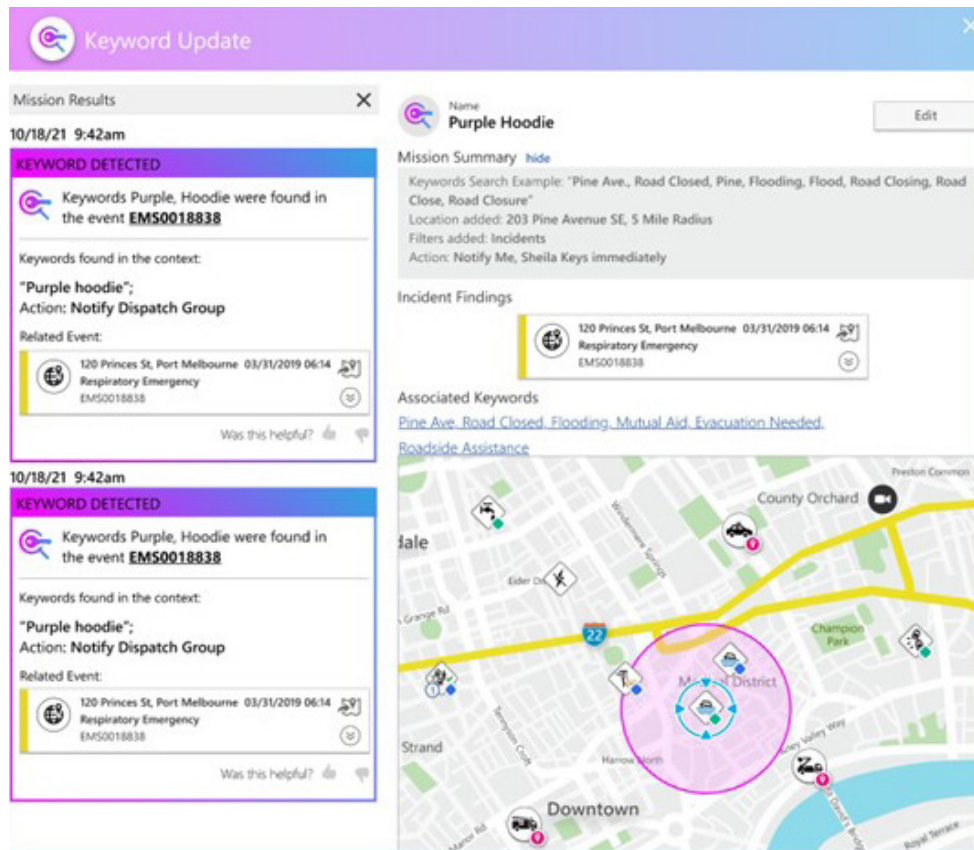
Keyword Update

Mission Results

10/18/21 9:42am

KEYWORD DETECTED

Keywords Purple, Hoodie were found in the event EMS0018838

Keywords found in the context:

"Purple hoodie";
Action: Notify Dispatch Group

Related Event:

120 Princes St, Port Melbourne 03/31/2019 06:14
Respiratory Emergency
EMS0018838

Was this helpful?

10/18/21 9:42am

KEYWORD DETECTED

Keywords Purple, Hoodie were found in the event EMS0018838

Keywords found in the context:

"Purple hoodie";
Action: Notify Dispatch Group

Related Event:

120 Princes St, Port Melbourne 03/31/2019 06:14
Respiratory Emergency
EMS0018838

Was this helpful?

Name
Purple Hoodie

Edit

Mission Summary hide

Keywords Search Example: "Pine Ave., Road Closed, Pine, Flooding, Flood, Road Closing, Road Close, Road Closure"
Location added: 203 Pine Avenue SE, 5 Mile Radius
Filters added: Incidents
Action: Notify Me, Sheila Keys immediately

Incident Findings

120 Princes St, Port Melbourne 03/31/2019 06:14
Respiratory Emergency
EMS0018838

Associated Keywords

Pine Ave, Road Closed, Flooding, Mutual Aid, Evacuation Needed, Roadside Assistance

Preston Common
County Orchard
dale
Eider
Grange Rd
22
Champion Park
Market District
Strand
Harrow North
Downtown
Royal Terrace